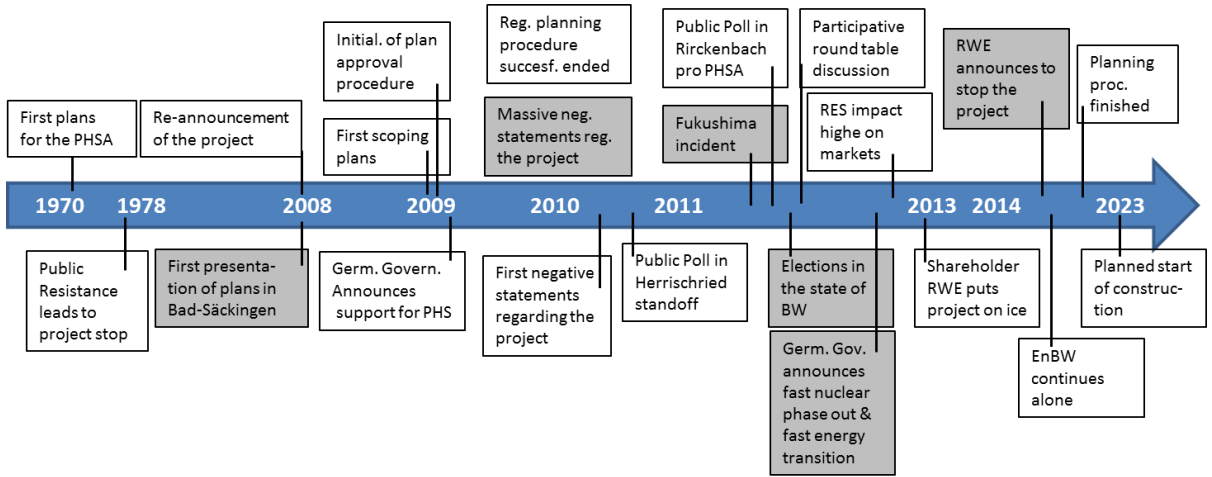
First plans for the PHSA

Re-announcement of the project

Initial. of plan approval procedure

First scoping plans

Reg. planning procedure succesf. ended

Massive neg. statements reg. the project

Public Poll in Rirckenbach pro PHSA

Fukushima incident

Participative round table discussion

RES impact highe on markets

RWE announces to stop the project

Planning proc. finished

1970 1978 2008 2009 2010 2011 2013 2014 2023

Public Resistance leads to project stop

First presentation of plans in Bad-Säckingen

Germ. Govern. Announces support for PHS

First negative statements regarding the project

Public Poll in Herrischried standoff

Elections in the state of BW

Germ. Gov. announces fast nuclear phase out & fast energy transition

Shareholder RWE puts project on ice

EnBW continues alone

Planned start of construction